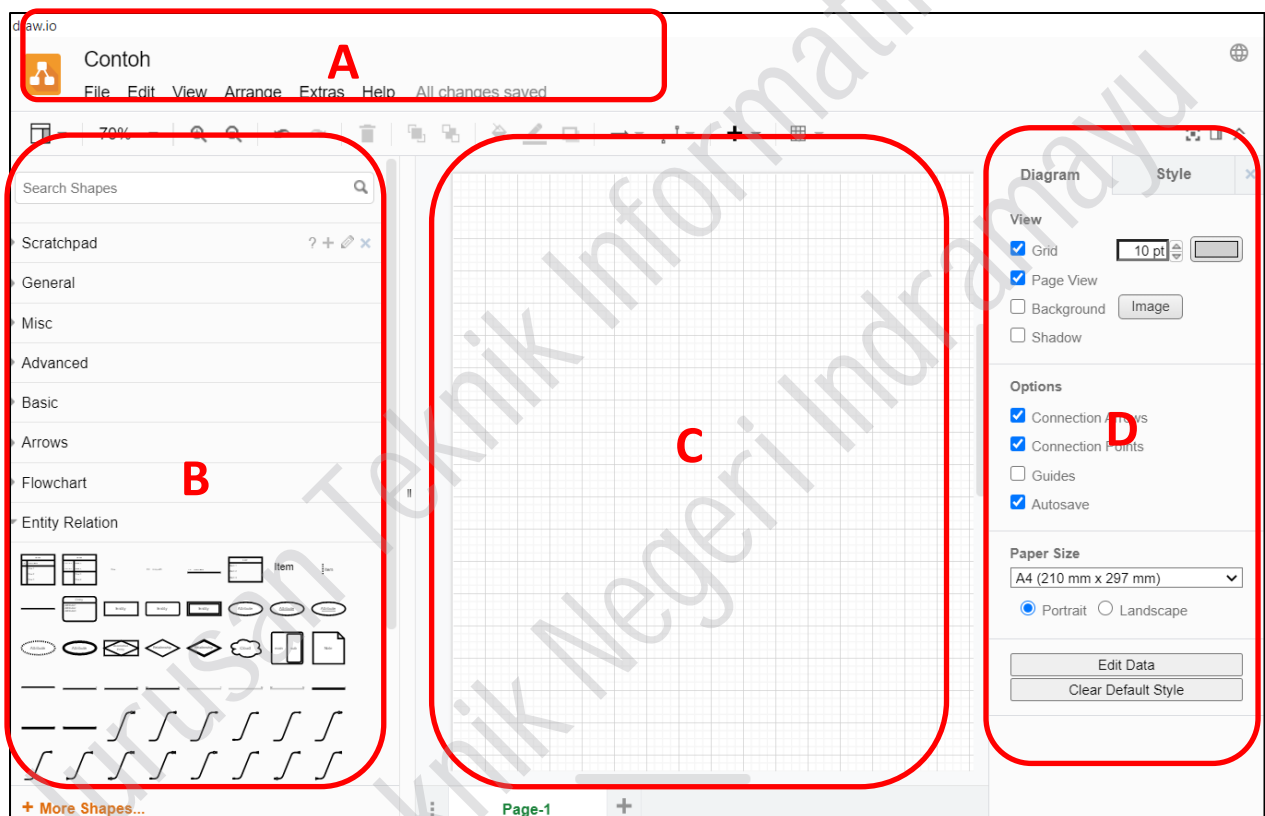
draw.io

Contoh

File Edit View Arrange Extras Help All changes saved

A

70%

Search Shapes

Scratchpad

General

Misc

Advanced

Basic

Arrows

Flowchart

Entity Relation

Item

B

+ More Shapes...

C

Page-1

Diagram Style

View

Grid 10 pt

Page View

Background Image

Shadow

Options

Connection Arrows

Connection Points

Guides

Autosave

D

Paper Size

A4 (210 mm x 297 mm)

Portrait Landscape

Edit Data

Clear Default Style

Jurusan Teknik Informatika
Politeknik Negeri Indramayu